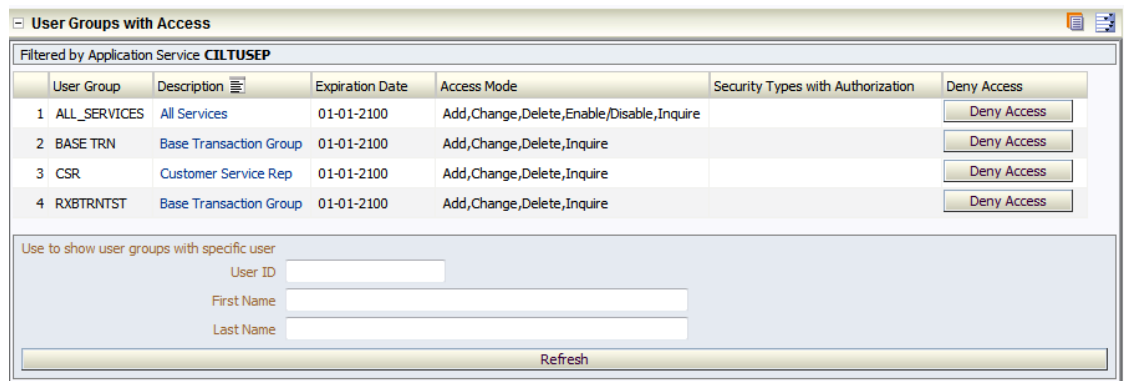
User Groups with Access

Filtered by Application Service CILTUSEP

| | User Group | Description | Expiration Date | Access Mode | Security Types with Authorization | Deny Access |
|---|---|---|---|---|---|---|
| 1 | ALL_SERVICES | All Services | 01-01-2100 | Add,Change,Delete,Enable/Disable,Inquire | | Deny Access |
| 2 | BASE TRN | Base Transaction Group | 01-01-2100 | Add,Change,Delete,Inquire | | Deny Access |
| 3 | CSR | Customer Service Rep | 01-01-2100 | Add,Change,Delete,Inquire | | Deny Access |
| 4 | RXBTRNTST | Base Transaction Group | 01-01-2100 | Add,Change,Delete,Inquire | | Deny Access |

Use to show user groups with specific user

User ID

First Name

Last Name

Refresh